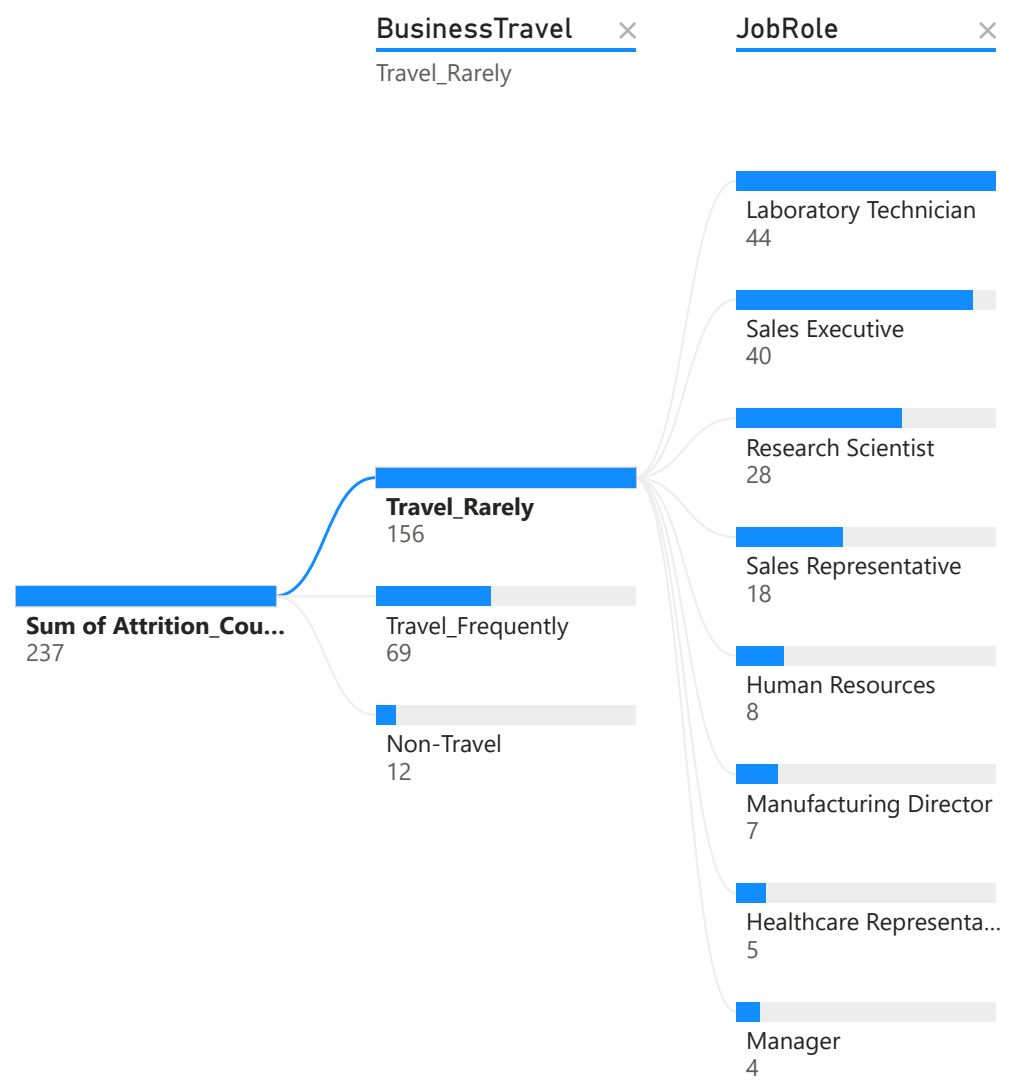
BusinessTravel ×
Travel_Rarely

JobRole ×

Sum of Attrition_Cou...
237

Travel_Rarely
156

Travel_Frequently
69

Non-Travel
12

Laboratory Technician
44

Sales Executive
40

Research Scientist
28

Sales Representative
18

Human Resources
8

Manufacturing Director
7

Healthcare Representa...
5

Manager
4